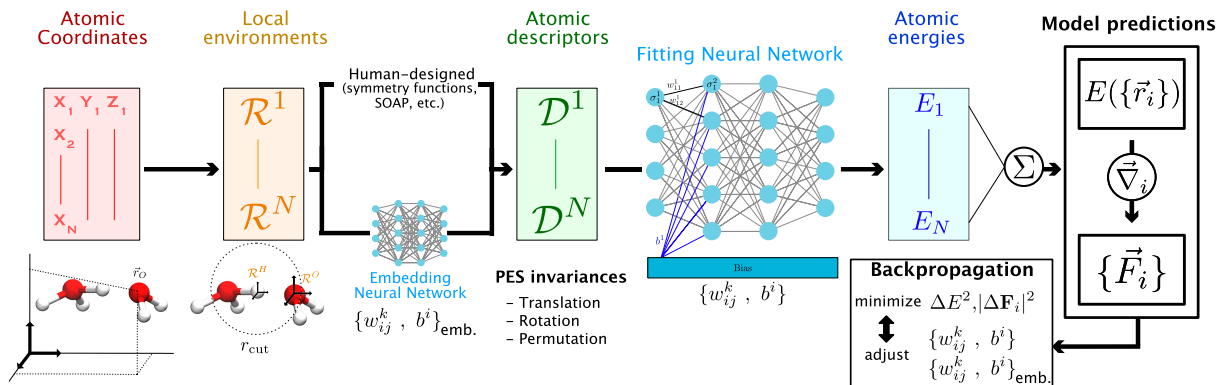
Atomic Coordinates

Local environments

Atomic descriptors

Fitting Neural Network

Atomic energies

Model predictions

$X_1$ $Y_1$ $Z_1$
$X_2$
$X_N$

$\mathcal{R}^1$
$\mathcal{R}^N$

Human-designed (symmetry functions, SOAP, etc.)

$\mathcal{D}^1$
$\mathcal{D}^N$

$\sigma_1^1$ $w_{11}^1$ $w_{12}^1$ $\sigma_1^2$ $w_{ij}^k$ , $b^i$

$b^j$

Bias

$\{w_{ij}^k\ ,\ b^i\}$

$E_1$
$E_N$

$\Sigma$

$E(\{\vec{r}_i\})$

$\vec{\nabla}_i$

$\{\vec{F}_i\}$

$\vec{r}_O$

$\mathcal{R}^H$ $\mathcal{R}^O$

$r_{\text{cut}}$

Embedding Neural Network

$\{w_{ij}^k\ ,\ b^i\}_{\text{emb.}}$

PES invariances
- Translation
- Rotation
- Permutation

Backpropagation
minimize $\Delta E^2, |\Delta \mathbf{F}_i|^2$
adjust $\{w_{ij}^k\ ,\ b^i\}$
$\{w_{ij}^k\ ,\ b^i\}_{\text{emb.}}$